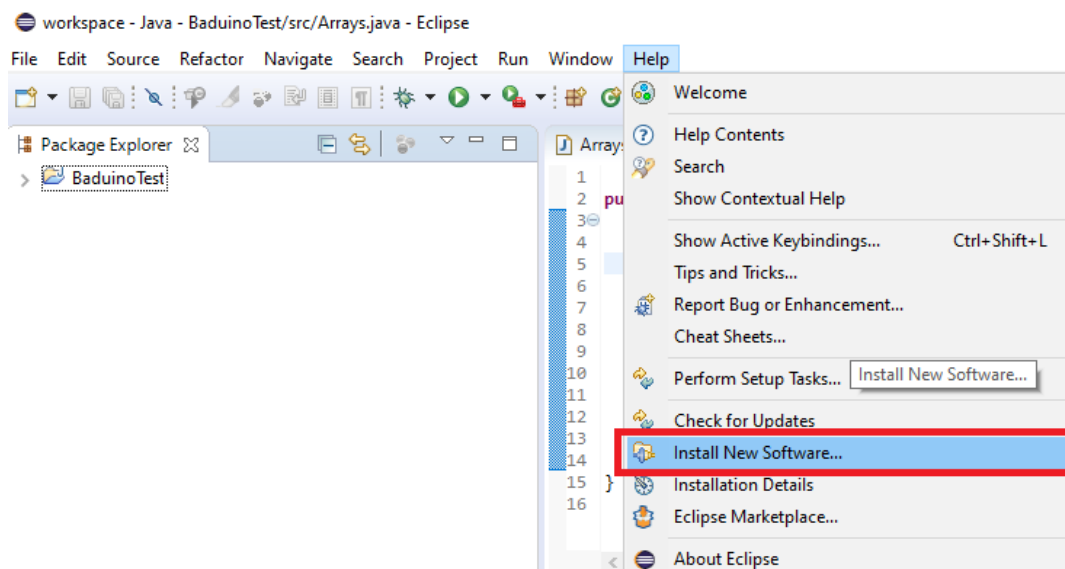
workspace - Java - BaduinoTest/src/Arrays.java - Eclipse

File Edit Source Refactor Navigate Search Project Run Window Help

Package Explorer

BaduinoTest

Arrays

1
2 pu
3
4
5
6
7
8
9
10
11
12
13
14
15 }
16

Welcome

Help Contents
Search
Show Contextual Help

Show Active Keybindings... Ctrl+Shift+L
Tips and Tricks...
Report Bug or Enhancement...
Cheat Sheets...

Perform Setup Tasks... Install New Software...

Check for Updates
Install New Software...
Installation Details
Eclipse Marketplace...

About Eclipse